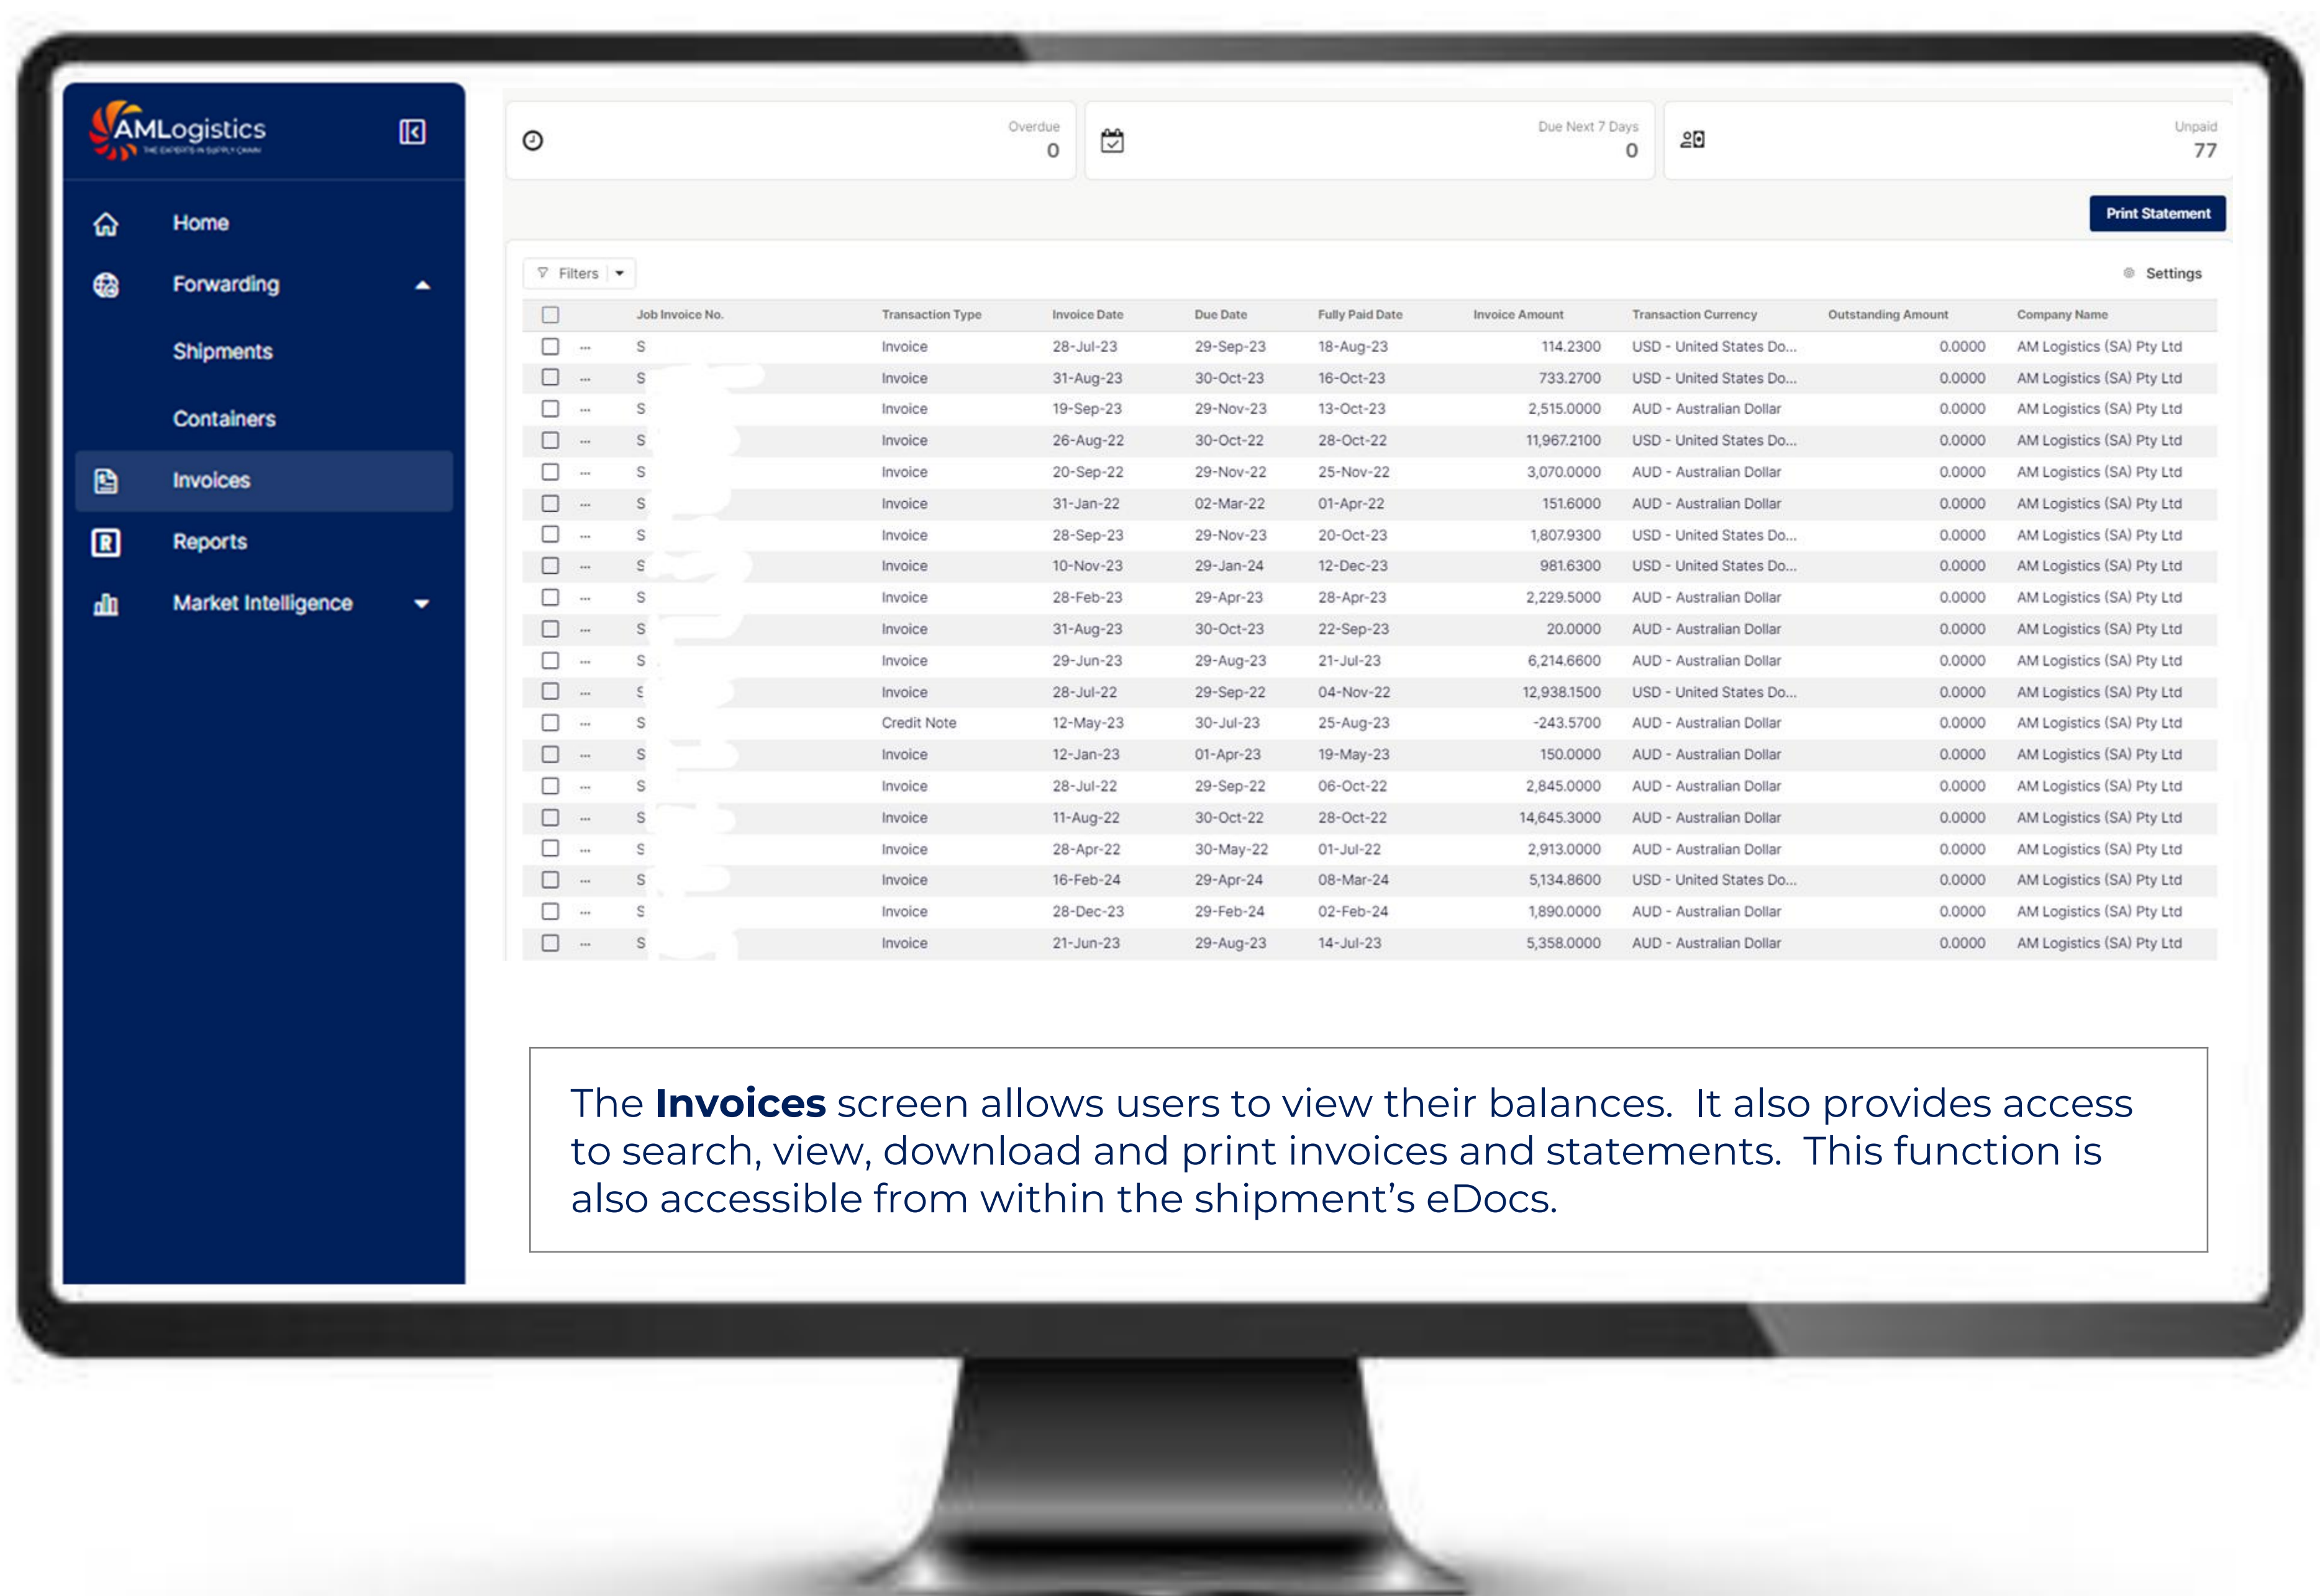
AMLogistics
THE EXPERTS IN SUPPLY CHAIN

Home
Forwarding
Shipments
Containers
Invoices
Reports
Market Intelligence

Overdue
0

Due Next 7 Days
0

Unpaid
77

Print Statement

Filters

Settings

| | | Job Invoice No. | Transaction Type | Invoice Date | Due Date | Fully Paid Date | Invoice Amount | Transaction Currency | Outstanding Amount | Company Name |
|---|---|---|---|---|---|---|---|---|---|---|
| | ... | S | Invoice | 28-Jul-23 | 29-Sep-23 | 18-Aug-23 | 114.2300 | USD - United States Do... | 0.0000 | AM Logistics (SA) Pty Ltd |
| | ... | S | Invoice | 31-Aug-23 | 30-Oct-23 | 16-Oct-23 | 733.2700 | USD - United States Do... | 0.0000 | AM Logistics (SA) Pty Ltd |
| | ... | S | Invoice | 19-Sep-23 | 29-Nov-23 | 13-Oct-23 | 2,515.0000 | AUD - Australian Dollar | 0.0000 | AM Logistics (SA) Pty Ltd |
| | ... | S | Invoice | 26-Aug-22 | 30-Oct-22 | 28-Oct-22 | 11,967.2100 | USD - United States Do... | 0.0000 | AM Logistics (SA) Pty Ltd |
| | ... | S | Invoice | 20-Sep-22 | 29-Nov-22 | 25-Nov-22 | 3,070.0000 | AUD - Australian Dollar | 0.0000 | AM Logistics (SA) Pty Ltd |
| | ... | S | Invoice | 31-Jan-22 | 02-Mar-22 | 01-Apr-22 | 151.6000 | AUD - Australian Dollar | 0.0000 | AM Logistics (SA) Pty Ltd |
| | ... | S | Invoice | 28-Sep-23 | 29-Nov-23 | 20-Oct-23 | 1,807.9300 | USD - United States Do... | 0.0000 | AM Logistics (SA) Pty Ltd |
| | ... | S | Invoice | 10-Nov-23 | 29-Jan-24 | 12-Dec-23 | 981.6300 | USD - United States Do... | 0.0000 | AM Logistics (SA) Pty Ltd |
| | ... | S | Invoice | 28-Feb-23 | 29-Apr-23 | 28-Apr-23 | 2,229.5000 | AUD - Australian Dollar | 0.0000 | AM Logistics (SA) Pty Ltd |
| | ... | S | Invoice | 31-Aug-23 | 30-Oct-23 | 22-Sep-23 | 20.0000 | AUD - Australian Dollar | 0.0000 | AM Logistics (SA) Pty Ltd |
| | ... | S | Invoice | 29-Jun-23 | 29-Aug-23 | 21-Jul-23 | 6,214.6600 | AUD - Australian Dollar | 0.0000 | AM Logistics (SA) Pty Ltd |
| | ... | S | Invoice | 28-Jul-22 | 29-Sep-22 | 04-Nov-22 | 12,938.1500 | USD - United States Do... | 0.0000 | AM Logistics (SA) Pty Ltd |
| | ... | S | Credit Note | 12-May-23 | 30-Jul-23 | 25-Aug-23 | -243.5700 | AUD - Australian Dollar | 0.0000 | AM Logistics (SA) Pty Ltd |
| | ... | S | Invoice | 12-Jan-23 | 01-Apr-23 | 19-May-23 | 150.0000 | AUD - Australian Dollar | 0.0000 | AM Logistics (SA) Pty Ltd |
| | ... | S | Invoice | 28-Jul-22 | 29-Sep-22 | 06-Oct-22 | 2,845.0000 | AUD - Australian Dollar | 0.0000 | AM Logistics (SA) Pty Ltd |
| | ... | S | Invoice | 11-Aug-22 | 30-Oct-22 | 28-Oct-22 | 14,645.3000 | AUD - Australian Dollar | 0.0000 | AM Logistics (SA) Pty Ltd |
| | ... | S | Invoice | 28-Apr-22 | 30-May-22 | 01-Jul-22 | 2,913.0000 | AUD - Australian Dollar | 0.0000 | AM Logistics (SA) Pty Ltd |
| | ... | S | Invoice | 16-Feb-24 | 29-Apr-24 | 08-Mar-24 | 5,134.8600 | USD - United States Do... | 0.0000 | AM Logistics (SA) Pty Ltd |
| | ... | S | Invoice | 28-Dec-23 | 29-Feb-24 | 02-Feb-24 | 1,890.0000 | AUD - Australian Dollar | 0.0000 | AM Logistics (SA) Pty Ltd |
| | ... | S | Invoice | 21-Jun-23 | 29-Aug-23 | 14-Jul-23 | 5,358.0000 | AUD - Australian Dollar | 0.0000 | AM Logistics (SA) Pty Ltd |

The **Invoices** screen allows users to view their balances. It also provides access to search, view, download and print invoices and statements. This function is also accessible from within the shipment's eDocs.